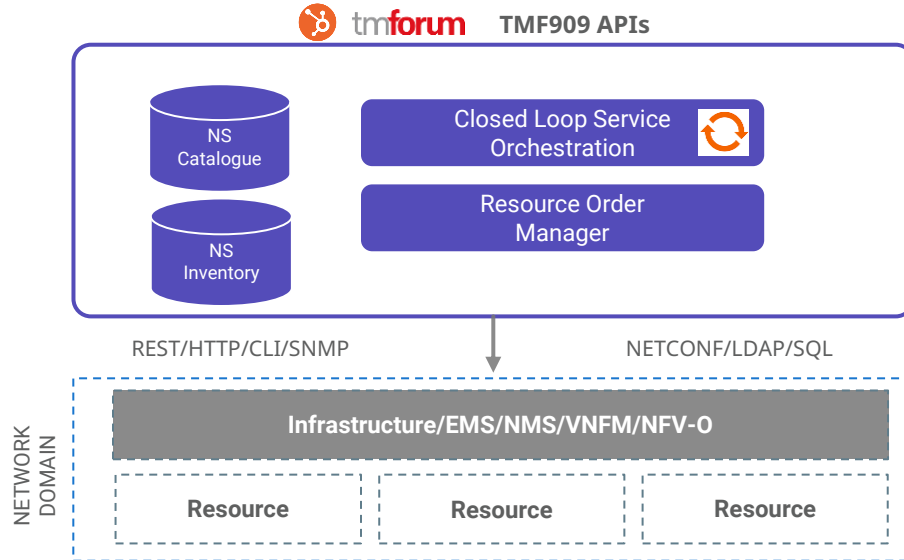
tmforum TMF909 APIs

NS Catalogue

NS Inventory

Closed Loop Service Orchestration

Resource Order Manager

REST/HTTP/CLI/SNMP

NETCONF/LDAP/SQL

NETWORK DOMAIN

Infrastructure/EMS/NMS/VNFM/NFV-O

Resource

Resource

Resource